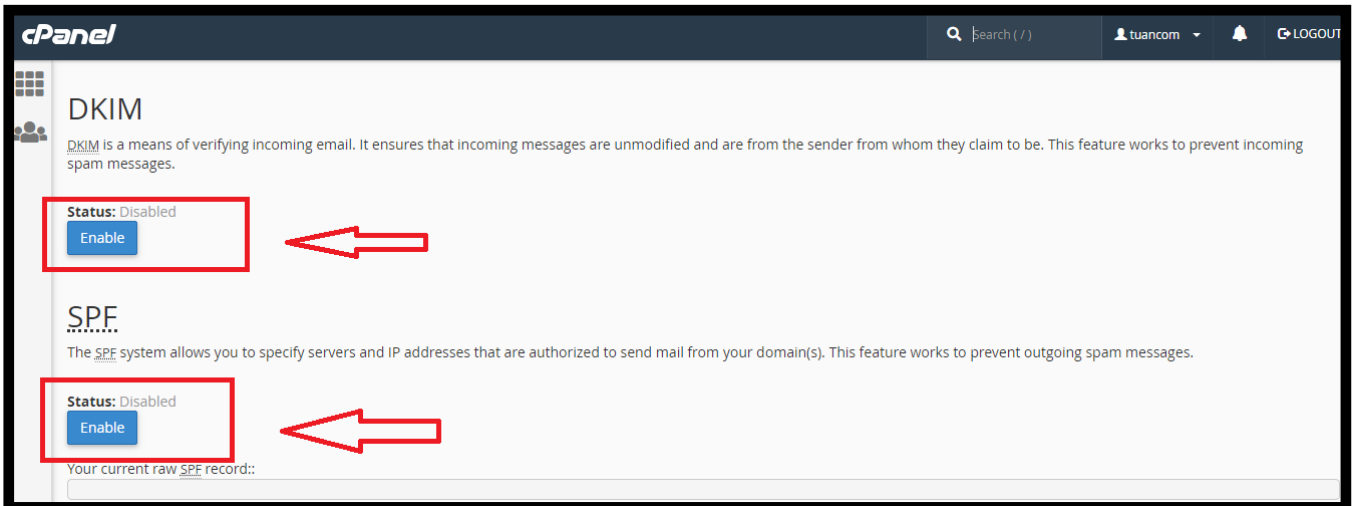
cPanel

Search ( / )

tuancom

LOGOUT

DKIM

DKIM is a means of verifying incoming email. It ensures that incoming messages are unmodified and are from the sender from whom they claim to be. This feature works to prevent incoming spam messages.

Status: Disabled

Enable

SPF

The SPF system allows you to specify servers and IP addresses that are authorized to send mail from your domain(s). This feature works to prevent outgoing spam messages.

Status: Disabled

Enable

Your current raw SPF record::